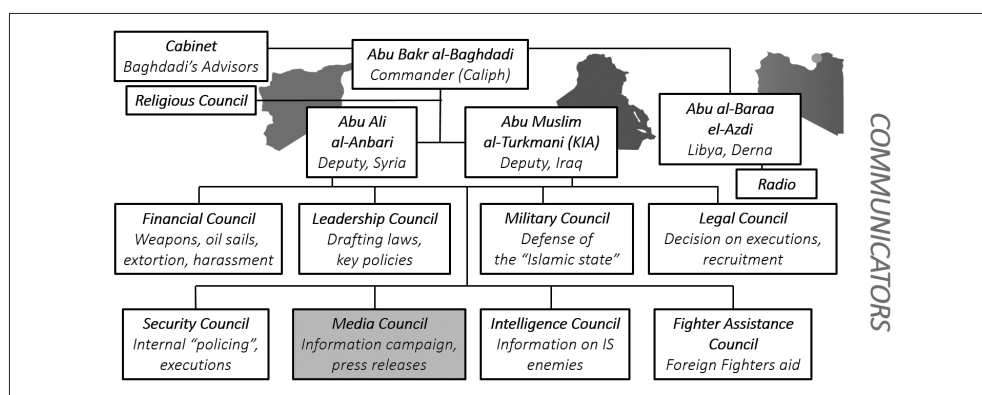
Cabinet
Baghdadi's Advisors

Abu Bakr al-Baghdadi
Commander (Caliph)

Religious Council

Abu Ali al-Anbari
Deputy, Syria

Abu Muslim al-Turkmani (KIA)
Deputy, Iraq

Abu al-Baraa el-Azdi
Libya, Derna

Radio

Financial Council
Weapons, oil sails, extortion, harassment

Leadership Council
Drafting laws, key policies

Military Council
Defense of the "Islamic state"

Legal Council
Decision on executions, recruitment

Security Council
Internal "policing", executions

Media Council
Information campaign, press releases

Intelligence Council
Information on IS enemies

Fighter Assistance Council
Foreign Fighters aid

COMMUNICATORS